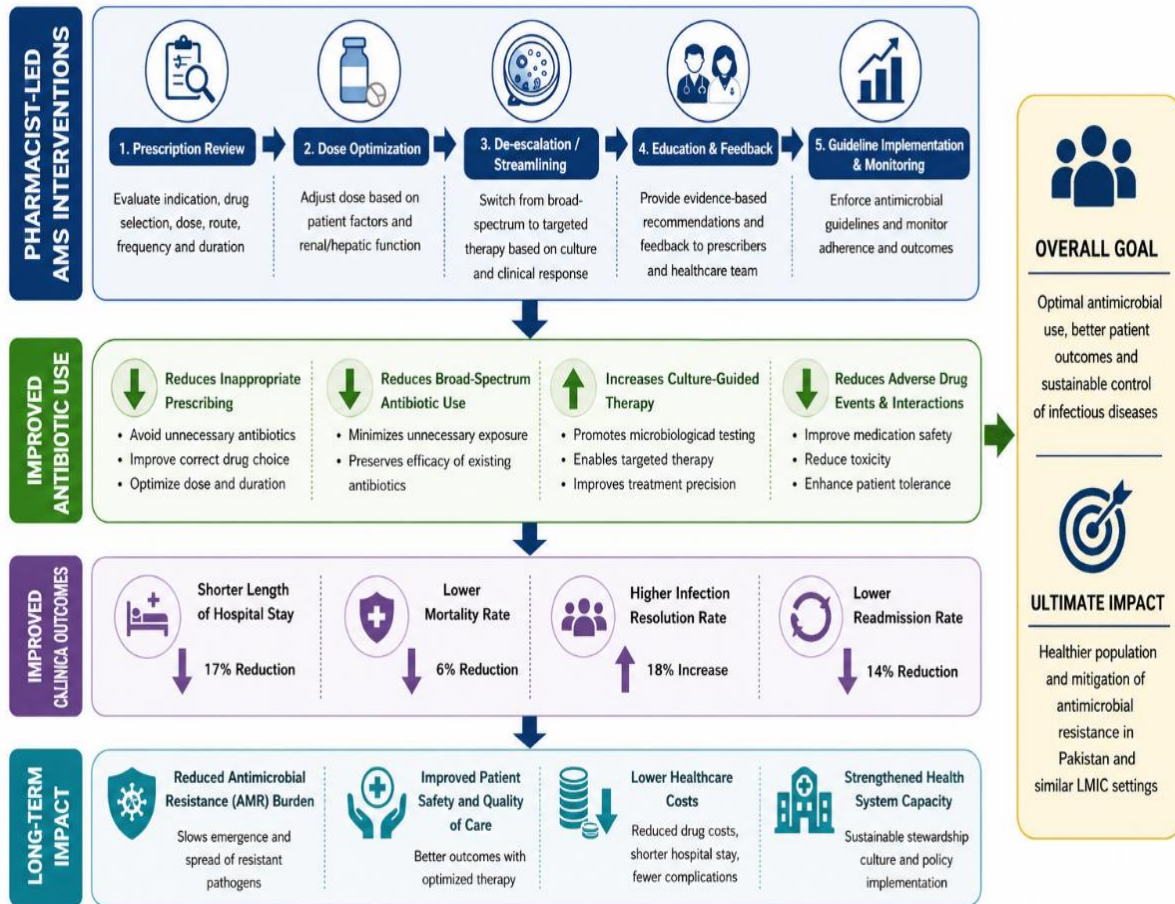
PHARMACIST-LED AMS INTERVENTIONS

1. Prescription Review
Evaluate indication, drug selection, dose, route, frequency and duration

2. Dose Optimization
Adjust dose based on patient factors and renal/hepatic function

3. De-escalation / Streamlining
Switch from broad-spectrum to targeted therapy based on culture and clinical response

4. Education & Feedback
Provide evidence-based recommendations and feedback to prescribers and healthcare team

5. Guideline Implementation & Monitoring
Enforce antimicrobial guidelines and monitor adherence and outcomes

IMPROVED ANTIBIOTIC USE

Reduces Inappropriate Prescribing
• Avoid unnecessary antibiotics
• Improve correct drug choice
• Optimize dose and duration

Reduces Broad-Spectrum Antibiotic Use
• Minimizes unnecessary exposure
• Preserves efficacy of existing antibiotics

Increases Culture-Guided Therapy
• Promotes microbiologicad testing
• Enables targeted therapy
• Improves treatment precision

Reduces Adverse Drug Events & Interactions
• Improve medication safety
• Reduce toxicity
• Enhance patient tolerance

IMPROVED CALINICA OUTCOMES

Shorter Length of Hospital Stay
17% Reduction

Lower Mortality Rate
6% Reduction

Higher Infection Resolution Rate
18% Increase

Lower Readmission Rate
14% Reduction

LONG-TERM IMPACT

Reduced Antimicrobial Resistance (AMR) Burden
Slows emergence and spread of resistant pathogens

Improved Patient Safety and Quality of Care
Better outcomes with optimized therapy

Lower Healthcare Costs
Reduced drug costs, shorter hospital stay, fewer complications

Strengthened Health System Capacity
Sustainable stewardship culture and policy implementation

OVERALL GOAL
Optimal antimicrobial use, better patient outcomes and sustainable control of infectious diseases

ULTIMATE IMPACT
Healthier population and mitigation of antimicrobial resistance in Pakistan and similar LMIC settings